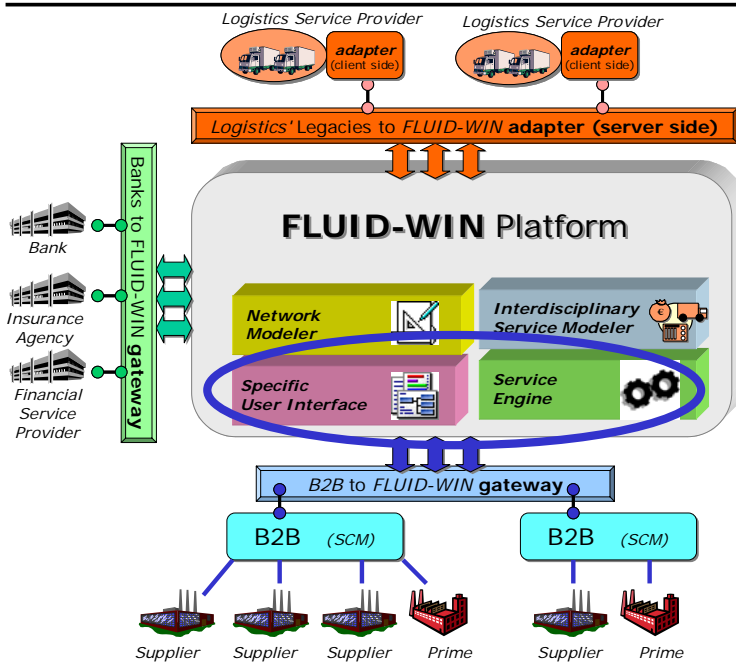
Logistics Service Provider
adapter (client side)

Logistics Service Provider
adapter (client side)

Logistics' Legacies to FLUID-WIN adapter (server side)

Banks to FLUID-WIN gateway

Bank

Insurance Agency

Financial Service Provider

FLUID-WIN Platform

Network Modeler

Interdisciplinary Service Modeler

Specific User Interface

Service Engine

B2B to FLUID-WIN gateway

B2B (SCM)

B2B (SCM)

Supplier
Supplier
Supplier
Prime
Supplier
Prime